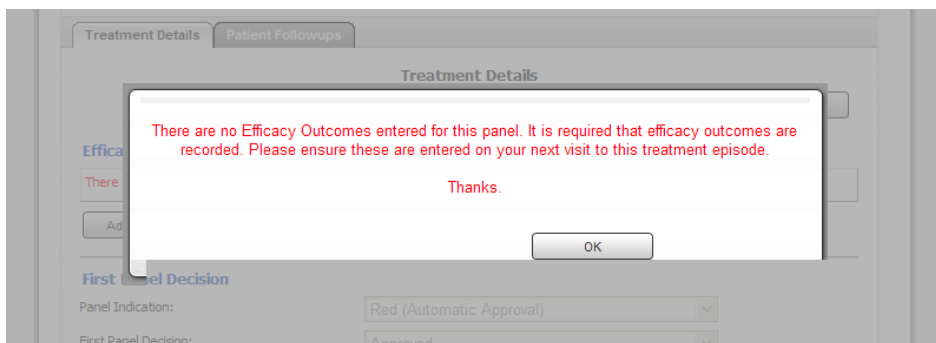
Treatment Details | Patient Followups

Treatment Details

Effica

There

Ad

There are no Efficacy Outcomes entered for this panel. It is required that efficacy outcomes are recorded. Please ensure these are entered on your next visit to this treatment episode.

Thanks.

OK

First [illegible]el Decision

Panel Indication:

Red (Automatic Approval)

First Panel Decision:

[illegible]